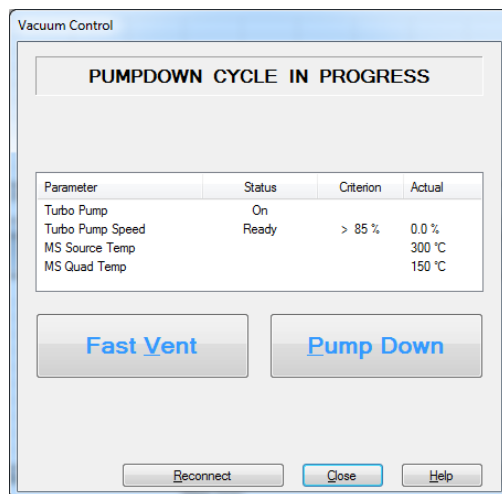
Vacuum Control

PUMPDOWN CYCLE IN PROGRESS

| Parameter | Status | Criterion | Actual |
|---|---|---|---|
| Turbo Pump | On | | |
| Turbo Pump Speed | Ready | > 85 % | 0.0 % |
| MS Source Temp | | | 300 °C |
| MS Quad Temp | | | 150 °C |

Fast Vent

Pump Down

Reconnect

Close

Help